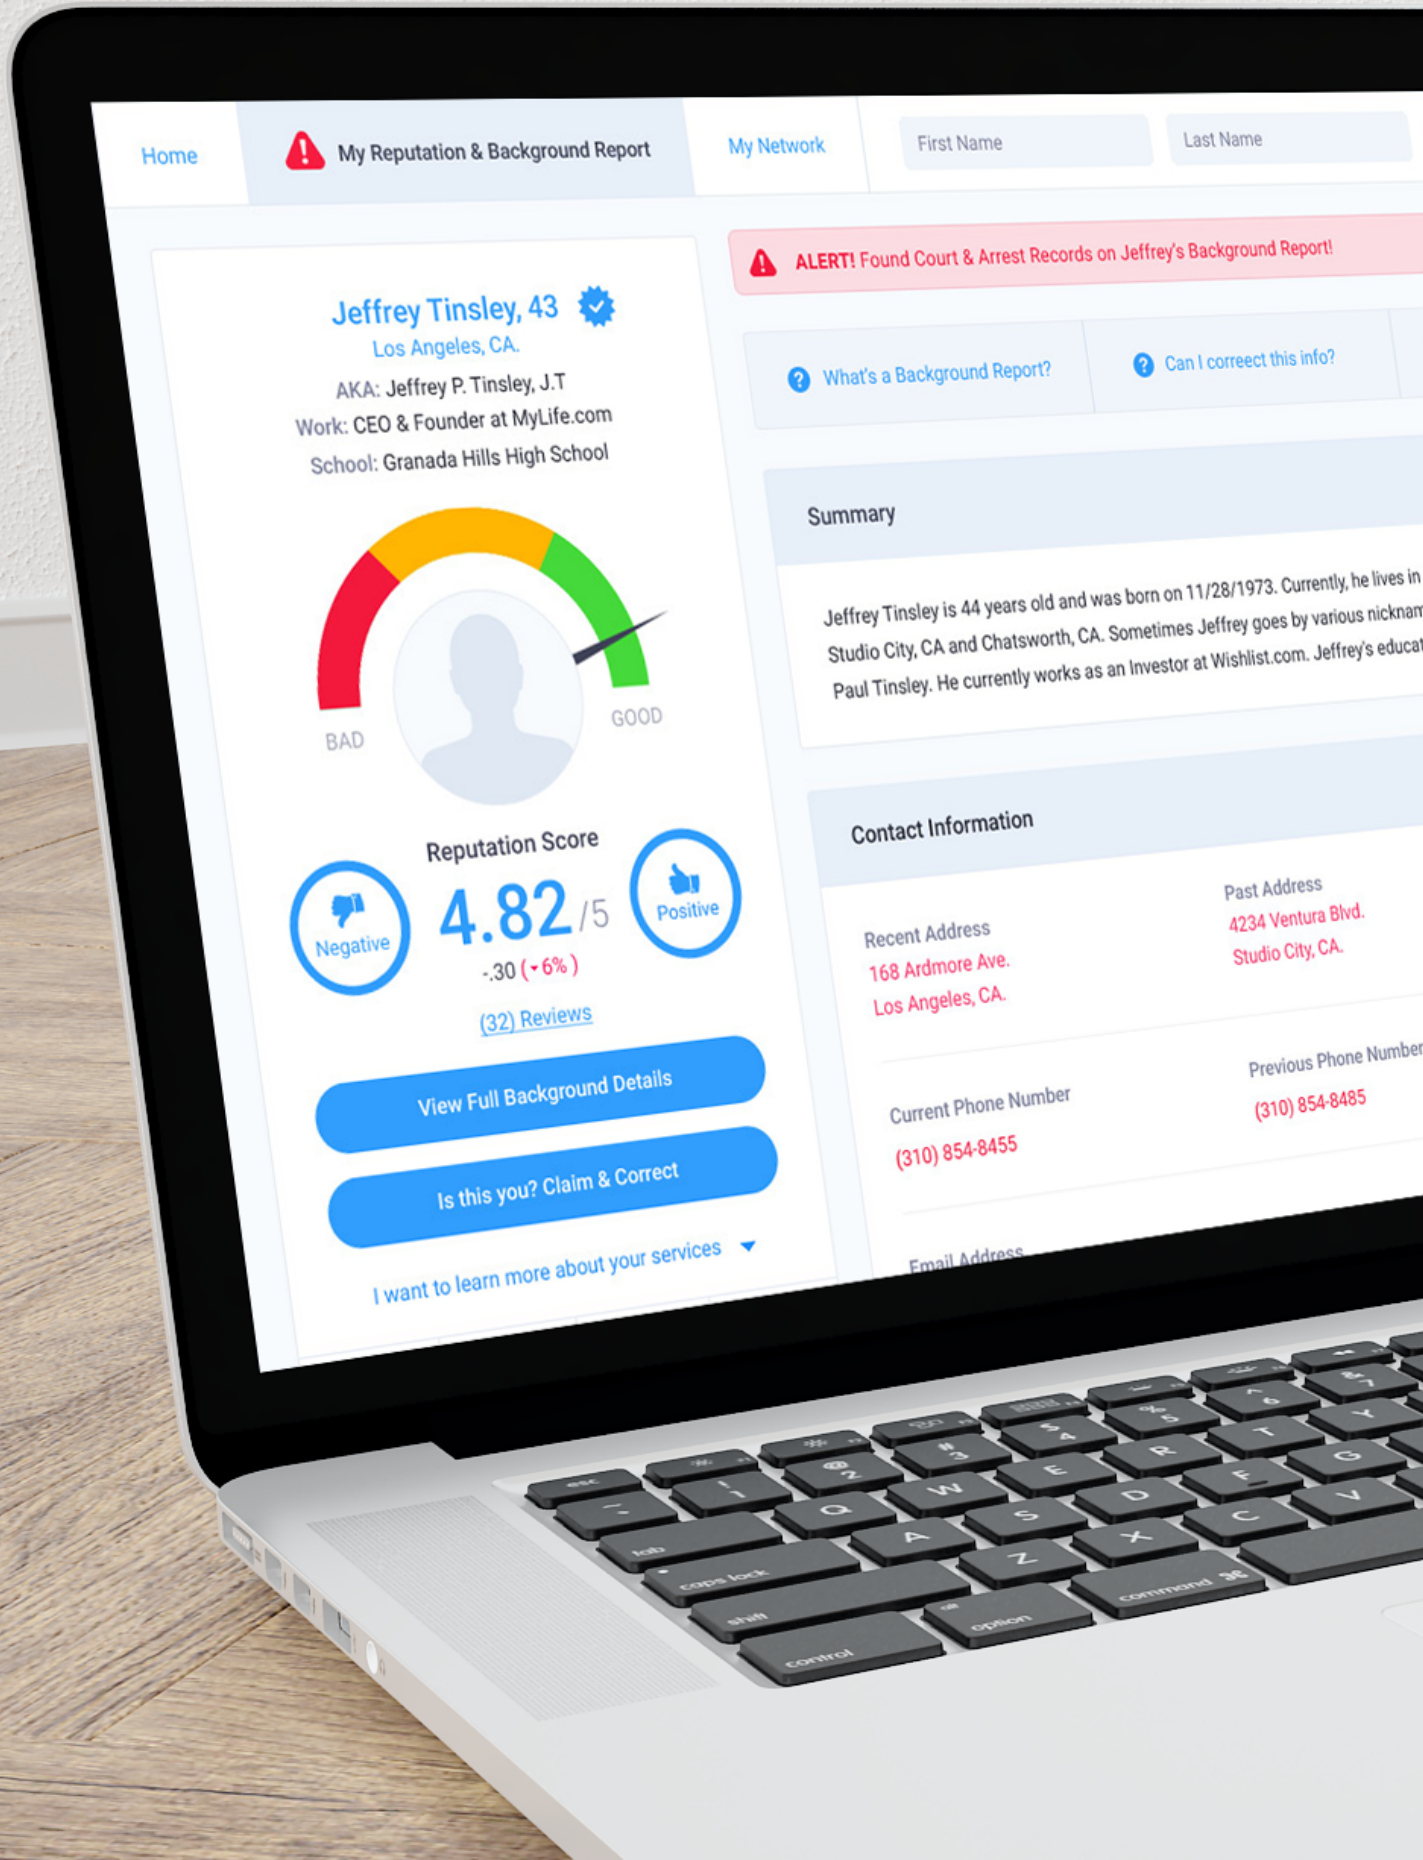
Home

My Reputation & Background Report

My Network

First Name

Last Name

Jeffrey Tinsley, 43
Los Angeles, CA.
AKA: Jeffrey P. Tinsley, J.T
Work: CEO & Founder at MyLife.com
School: Granada Hills High School

BAD
GOOD

Reputation Score
Negative
4.82/5
Positive
-.30 (▾6%)
(32) Reviews

View Full Background Details

Is this you? Claim & Correct

I want to learn more about your services

ALERT! Found Court & Arrest Records on Jeffrey's Background Report!

What's a Background Report?

Can I correect this info?

Summary

Jeffrey Tinsley is 44 years old and was born on 11/28/1973. Currently, he lives in Studio City, CA and Chatsworth, CA. Sometimes Jeffrey goes by various nicknam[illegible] Paul Tinsley. He currently works as an Investor at Wishlist.com. Jeffrey's educat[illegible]

Contact Information

Recent Address
168 Ardmore Ave.
Los Angeles, CA.

Past Address
4234 Ventura Blvd.
Studio City, CA.

Current Phone Number
(310) 854-8455

Previous Phone Number
(310) 854-8485

Email Address

esc
tab
caps lock
shift
control
option
command
Q
W
E
R
T
Y
A
S
D
F
G
Z
X
C
V
1
2
3
4
5
6
7